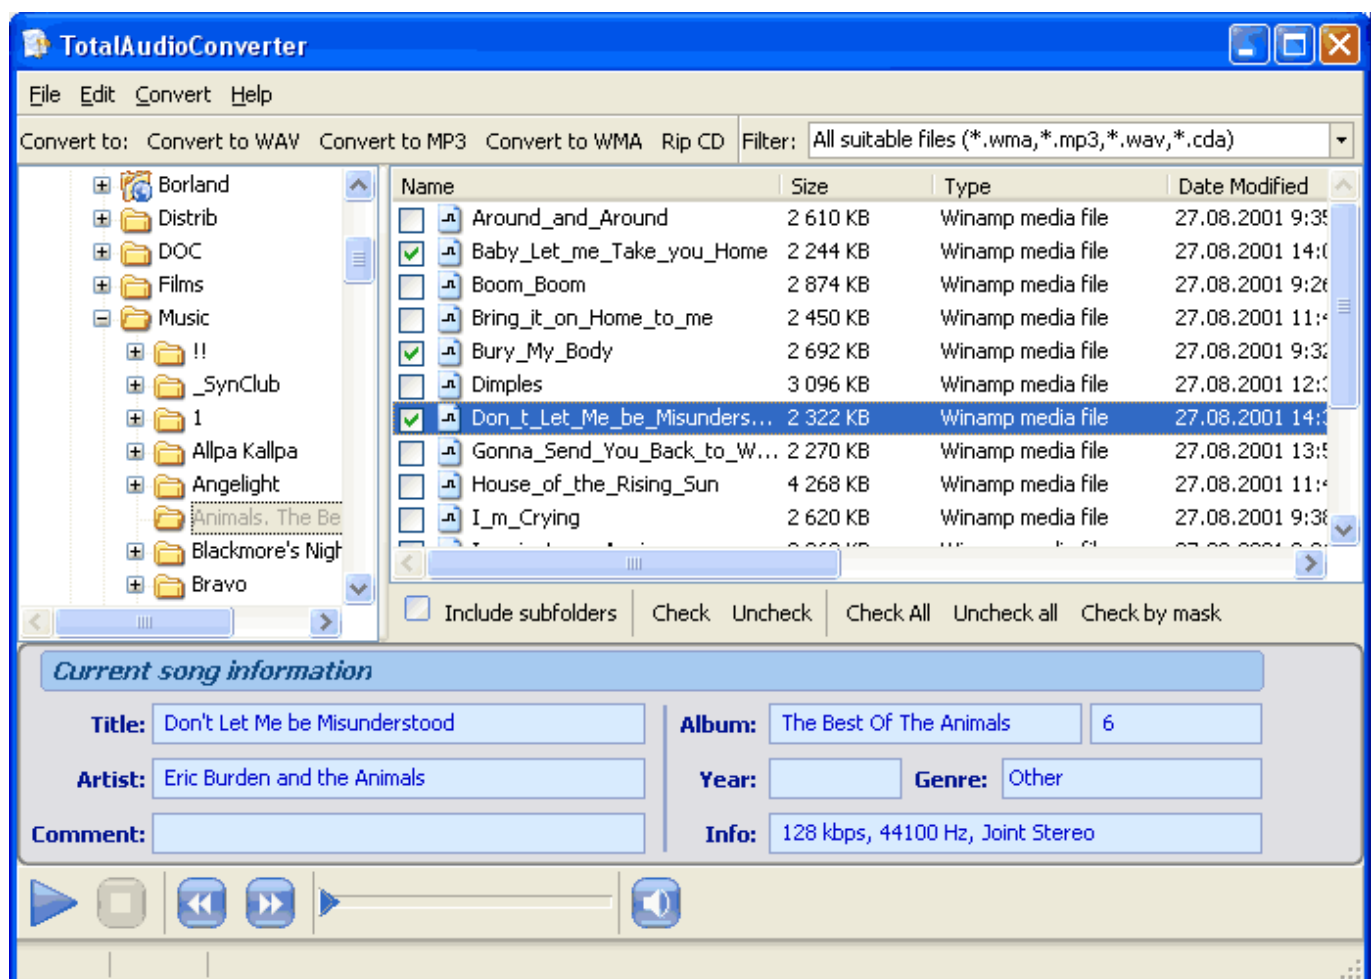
TotalAudioConverter

File Edit Convert Help

Convert to: Convert to WAV Convert to MP3 Convert to WMA Rip CD Filter: All suitable files (*.wma,*.mp3,*.wav,*.cda)

Borland
Distrib
DOC
Films
Music
!!
_SynClub
1
Allpa Kallpa
Angelight
Animals. The Be
Blackmore's Nigh
Bravo

| Name | Size | Type | Date Modified |
|---|---|---|---|
| Around_and_Around | 2 610 KB | Winamp media file | 27.08.2001 9:3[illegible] |
| Baby_Let_me_Take_you_Home | 2 244 KB | Winamp media file | 27.08.2001 14:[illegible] |
| Boom_Boom | 2 874 KB | Winamp media file | 27.08.2001 9:2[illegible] |
| Bring_it_on_Home_to_me | 2 450 KB | Winamp media file | 27.08.2001 11:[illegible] |
| Bury_My_Body | 2 692 KB | Winamp media file | 27.08.2001 9:3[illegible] |
| Dimples | 3 096 KB | Winamp media file | 27.08.2001 12:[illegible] |
| Don_t_Let_Me_be_Misunders... | 2 322 KB | Winamp media file | 27.08.2001 14:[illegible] |
| Gonna_Send_You_Back_to_W... | 2 270 KB | Winamp media file | 27.08.2001 13:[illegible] |
| House_of_the_Rising_Sun | 4 268 KB | Winamp media file | 27.08.2001 11:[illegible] |
| I_m_Crying | 2 620 KB | Winamp media file | 27.08.2001 9:3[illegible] |

Include subfolders Check Uncheck Check All Uncheck all Check by mask

Current song information

Title: Don't Let Me be Misunderstood
Artist: Eric Burden and the Animals
Comment:
Album: The Best Of The Animals 6
Year: Genre: Other
Info: 128 kbps, 44100 Hz, Joint Stereo